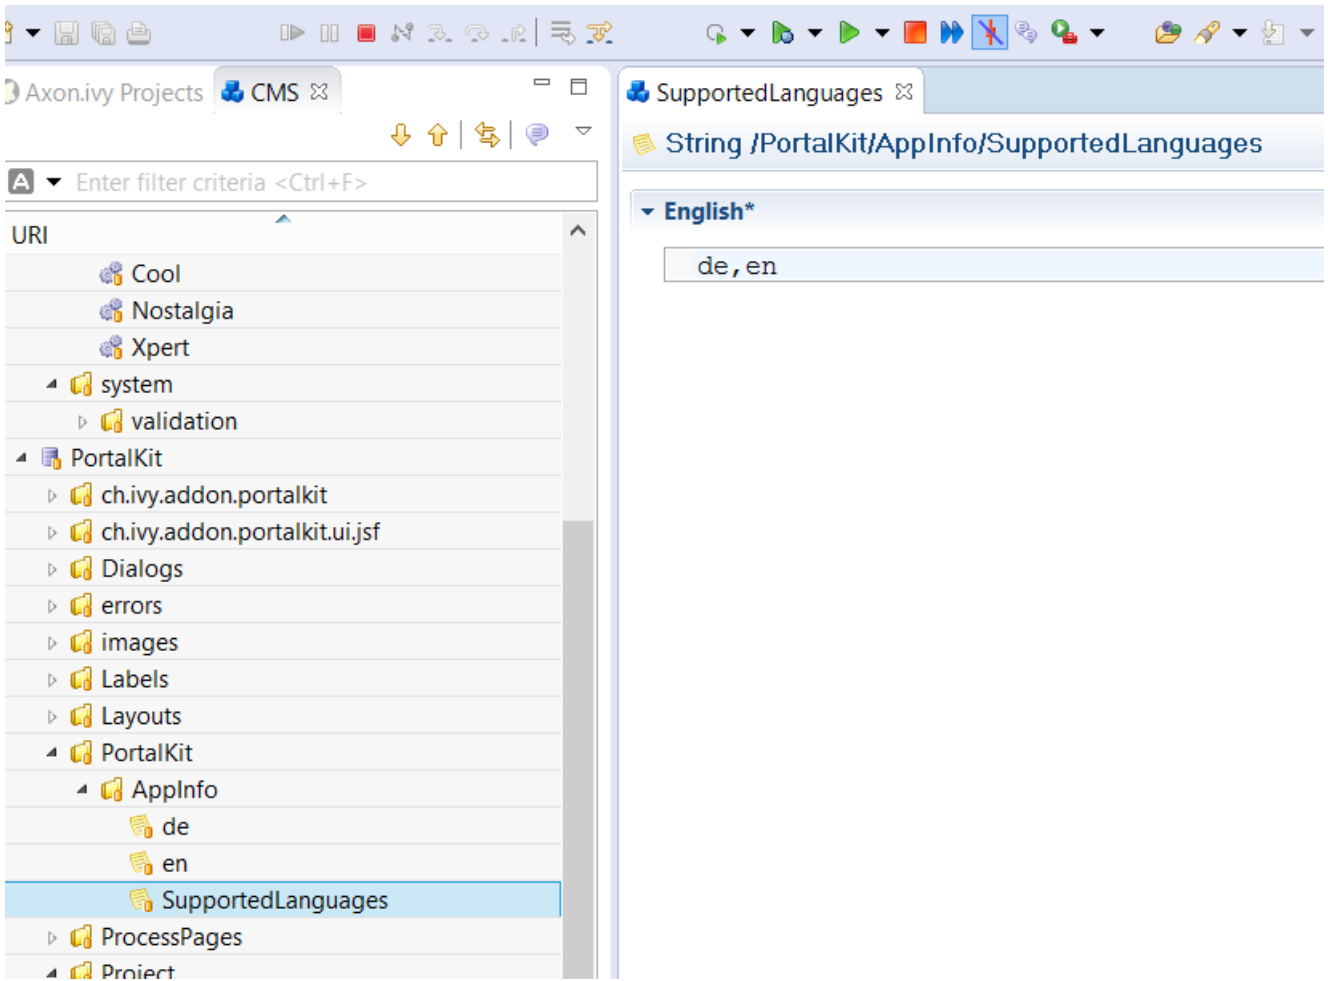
Axon.ivy Projects
CMS
SupportedLanguages
String /PortalKit/AppInfo/SupportedLanguages
Enter filter criteria <Ctrl+F>
URI
Cool
Nostalgia
Xpert
system
validation
PortalKit
ch.ivy.addon.portalkit
ch.ivy.addon.portalkit.ui.jsf
Dialogs
errors
images
Labels
Layouts
PortalKit
AppInfo
de
en
SupportedLanguages
ProcessPages
Project
English*
de,en